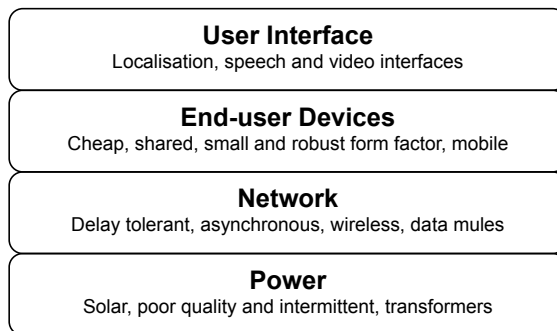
User Interface
Localisation, speech and video interfaces

End-user Devices
Cheap, shared, small and robust form factor, mobile

Network
Delay tolerant, asynchronous, wireless, data mules

Power
Solar, poor quality and intermittent, transformers